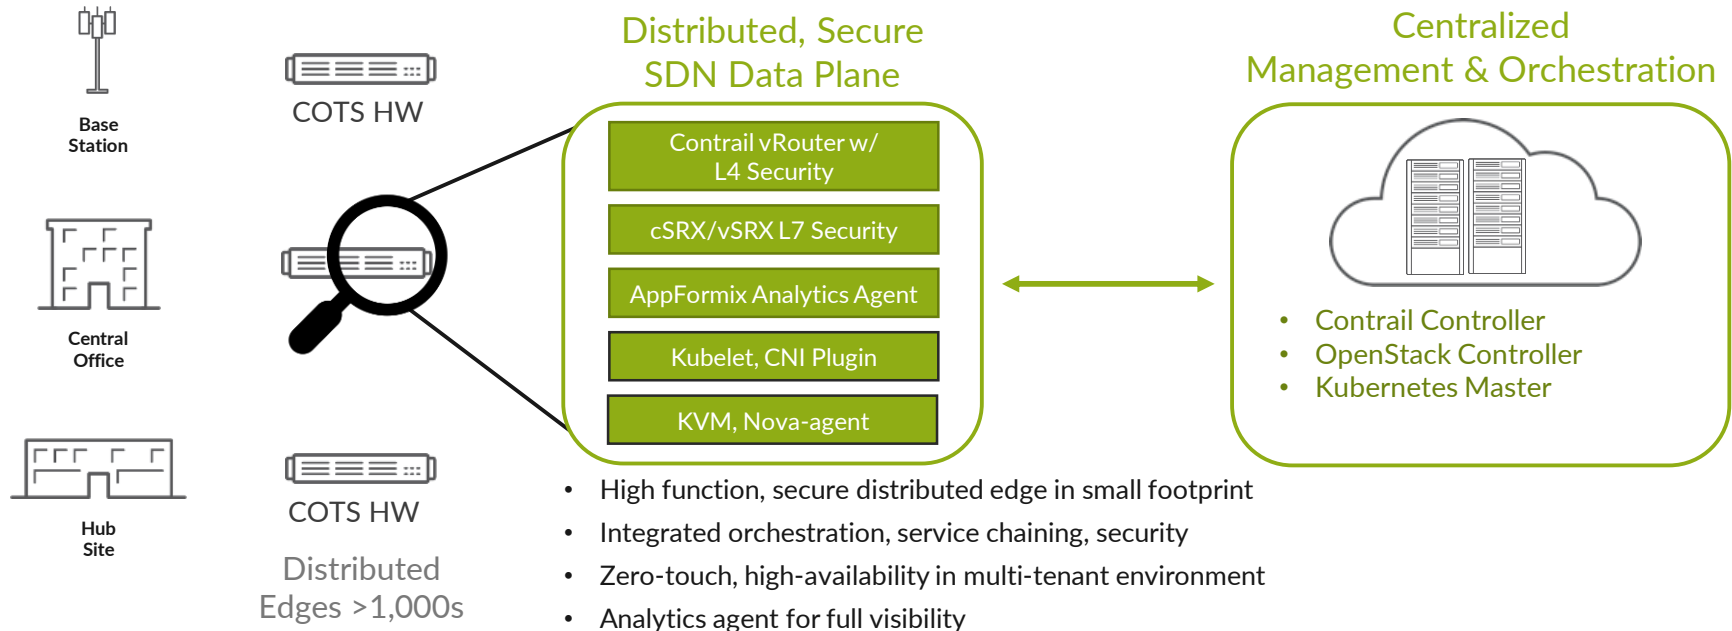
Base Station

COTS HW

Distributed, Secure SDN Data Plane

Centralized Management & Orchestration

Central Office

Contrail vRouter w/ L4 Security

cSRX/vSRX L7 Security

AppFormix Analytics Agent

Kubelet, CNI Plugin

KVM, Nova-agent

• Contrail Controller
• OpenStack Controller
• Kubernetes Master

Hub Site

COTS HW

Distributed Edges >1,000s

• High function, secure distributed edge in small footprint
• Integrated orchestration, service chaining, security
• Zero-touch, high-availability in multi-tenant environment
• Analytics agent for full visibility